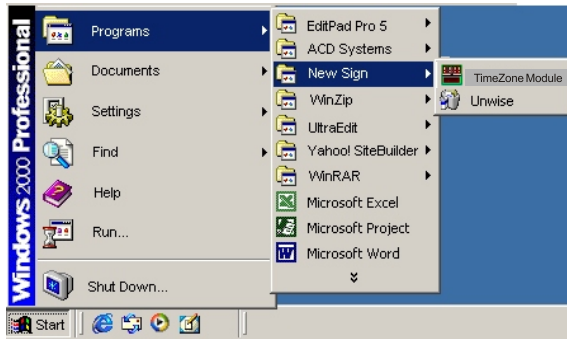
Windows 2000 Professional

Programs
Documents
Settings
Find
Help
Run...
Shut Down...

EditPad Pro 5
ACD Systems
New Sign
WinZip
UltraEdit
Yahoo! SiteBuilder
WinRAR
Microsoft Excel
Microsoft Project
Microsoft Word

TimeZone Module
Unwise

Start